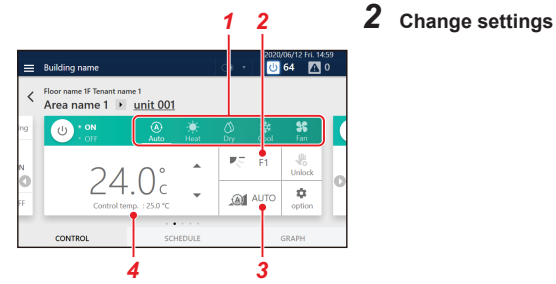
2 Change settings

1
2

2020/06/12 Fri. 14:59
Building name
64
0

Floor name 1F Tenant name 1
Area name 1
unit 001

ON
OFF

Auto
Heat
Dry
Cool
Fan

24.0°C
Control temp. : 25.0 °C

F1
Unlock
AUTO
option

CONTROL
SCHEDULE
GRAPH

4
3